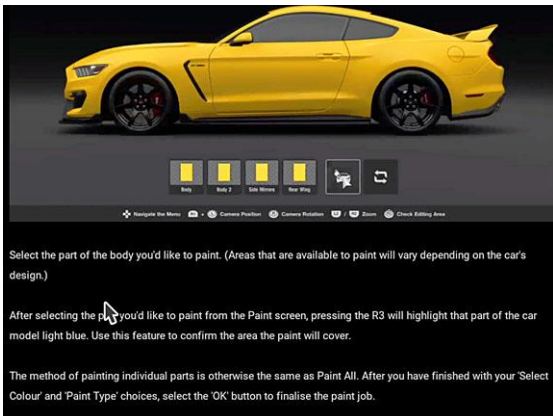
Body Body 2 Side Mirrors Rear Wing

Navigate the Menu · Camera Position · Camera Rotation / Zoom · Check Editing Area

Select the part of the body you'd like to paint. (Areas that are available to paint will vary depending on the car's design.)

After selecting the pa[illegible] you'd like to paint from the Paint screen, pressing the R3 will highlight that part of the car model light blue. Use this feature to confirm the area the paint will cover.

The method of painting individual parts is otherwise the same as Paint All. After you have finished with your 'Select Colour' and 'Paint Type' choices, select the 'OK' button to finalise the paint job.